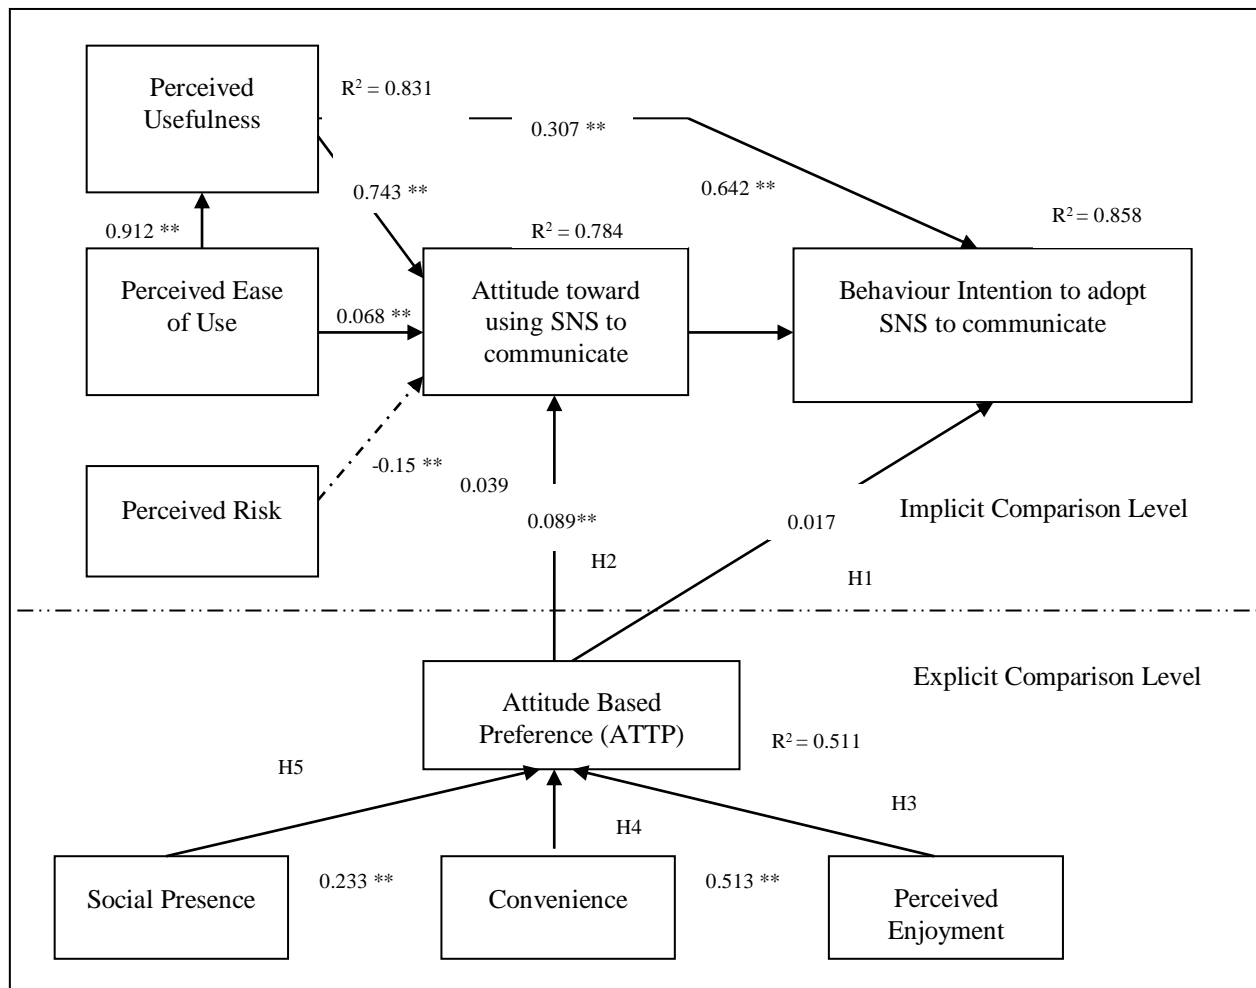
Perceived Usefulness

$R^2 = 0.831$

0.307 **

0.743 **

0.642 **

$R^2 = 0.858$

0.912 **

$R^2 = 0.784$

Perceived Ease of Use

0.068 **

Attitude toward using SNS to communicate

Behaviour Intention to adopt SNS to communicate

Perceived Risk

-0.15 **

0.039

0.089**

0.017

Implicit Comparison Level

H2

H1

Explicit Comparison Level

Attitude Based Preference (ATTP)

$R^2 = 0.511$

H5

H3

H4

Social Presence

0.233 **

Convenience

0.513 **

Perceived Enjoyment